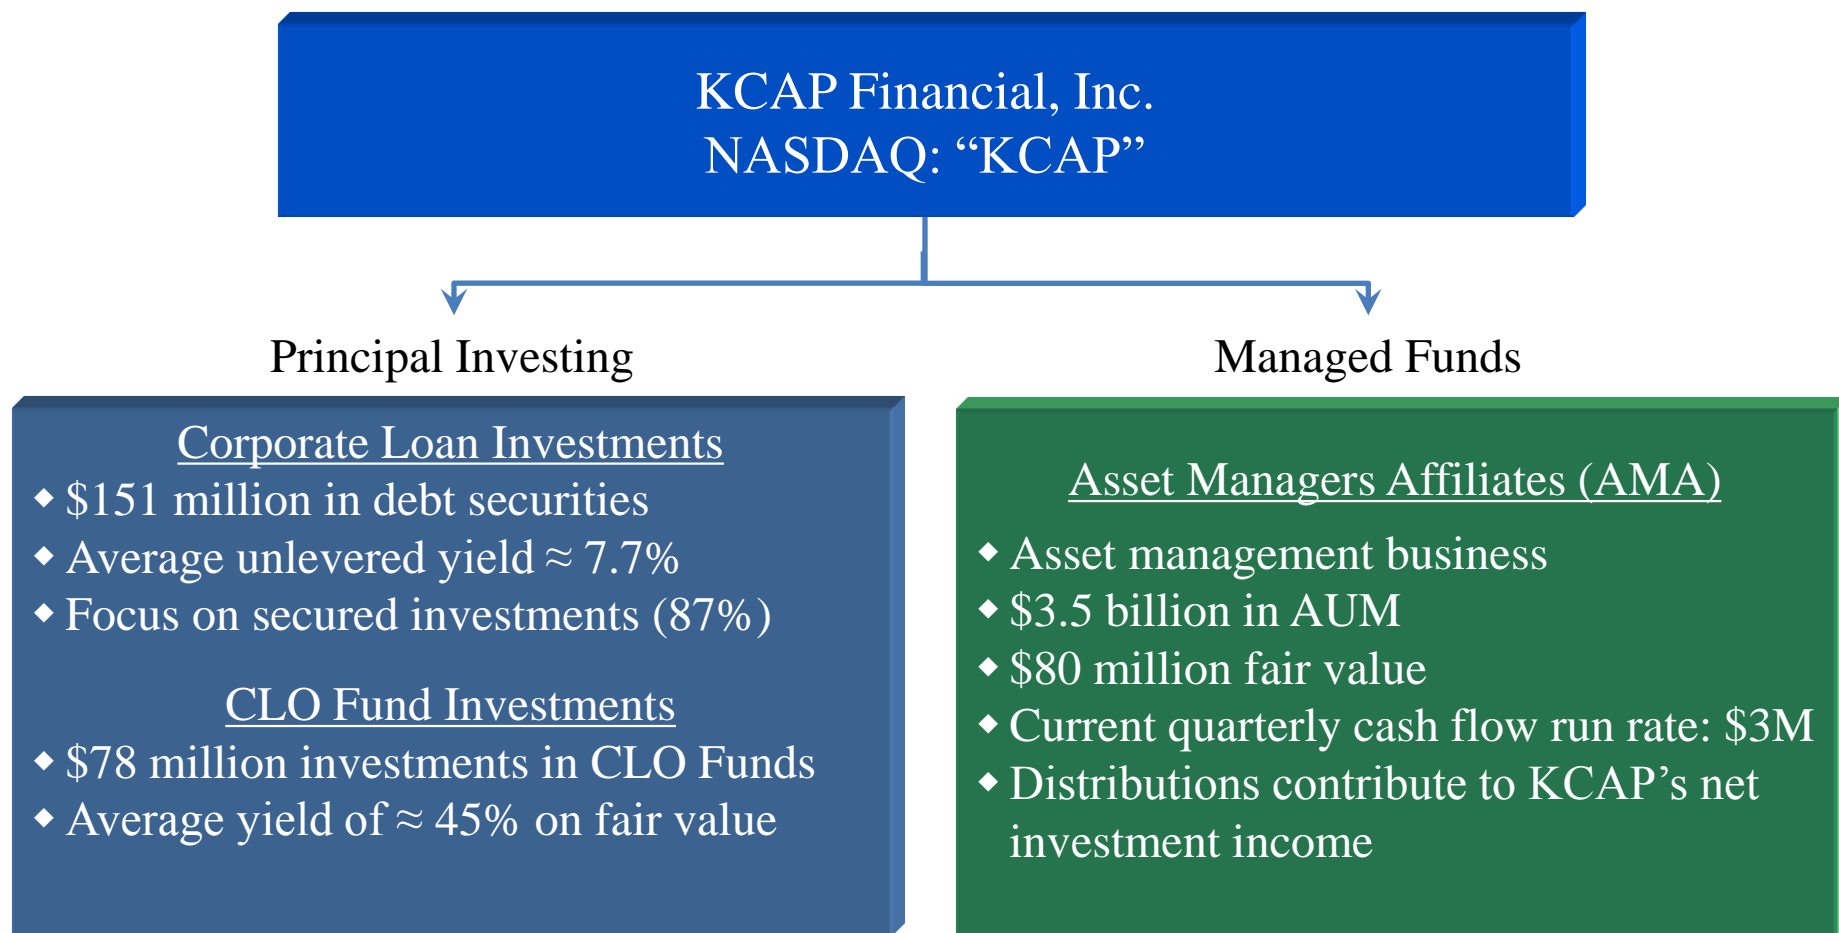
KCAP Financial, Inc.
NASDAQ: “KCAP”

Principal Investing

Managed Funds

Corporate Loan Investments

◆ \$151 million in debt securities
◆ Average unlevered yield ≈ 7.7%
◆ Focus on secured investments (87%)

CLO Fund Investments

◆ \$78 million investments in CLO Funds
◆ Average yield of ≈ 45% on fair value

Asset Managers Affiliates (AMA)

◆ Asset management business
◆ \$3.5 billion in AUM
◆ \$80 million fair value
◆ Current quarterly cash flow run rate: \$3M
◆ Distributions contribute to KCAP’s net investment income